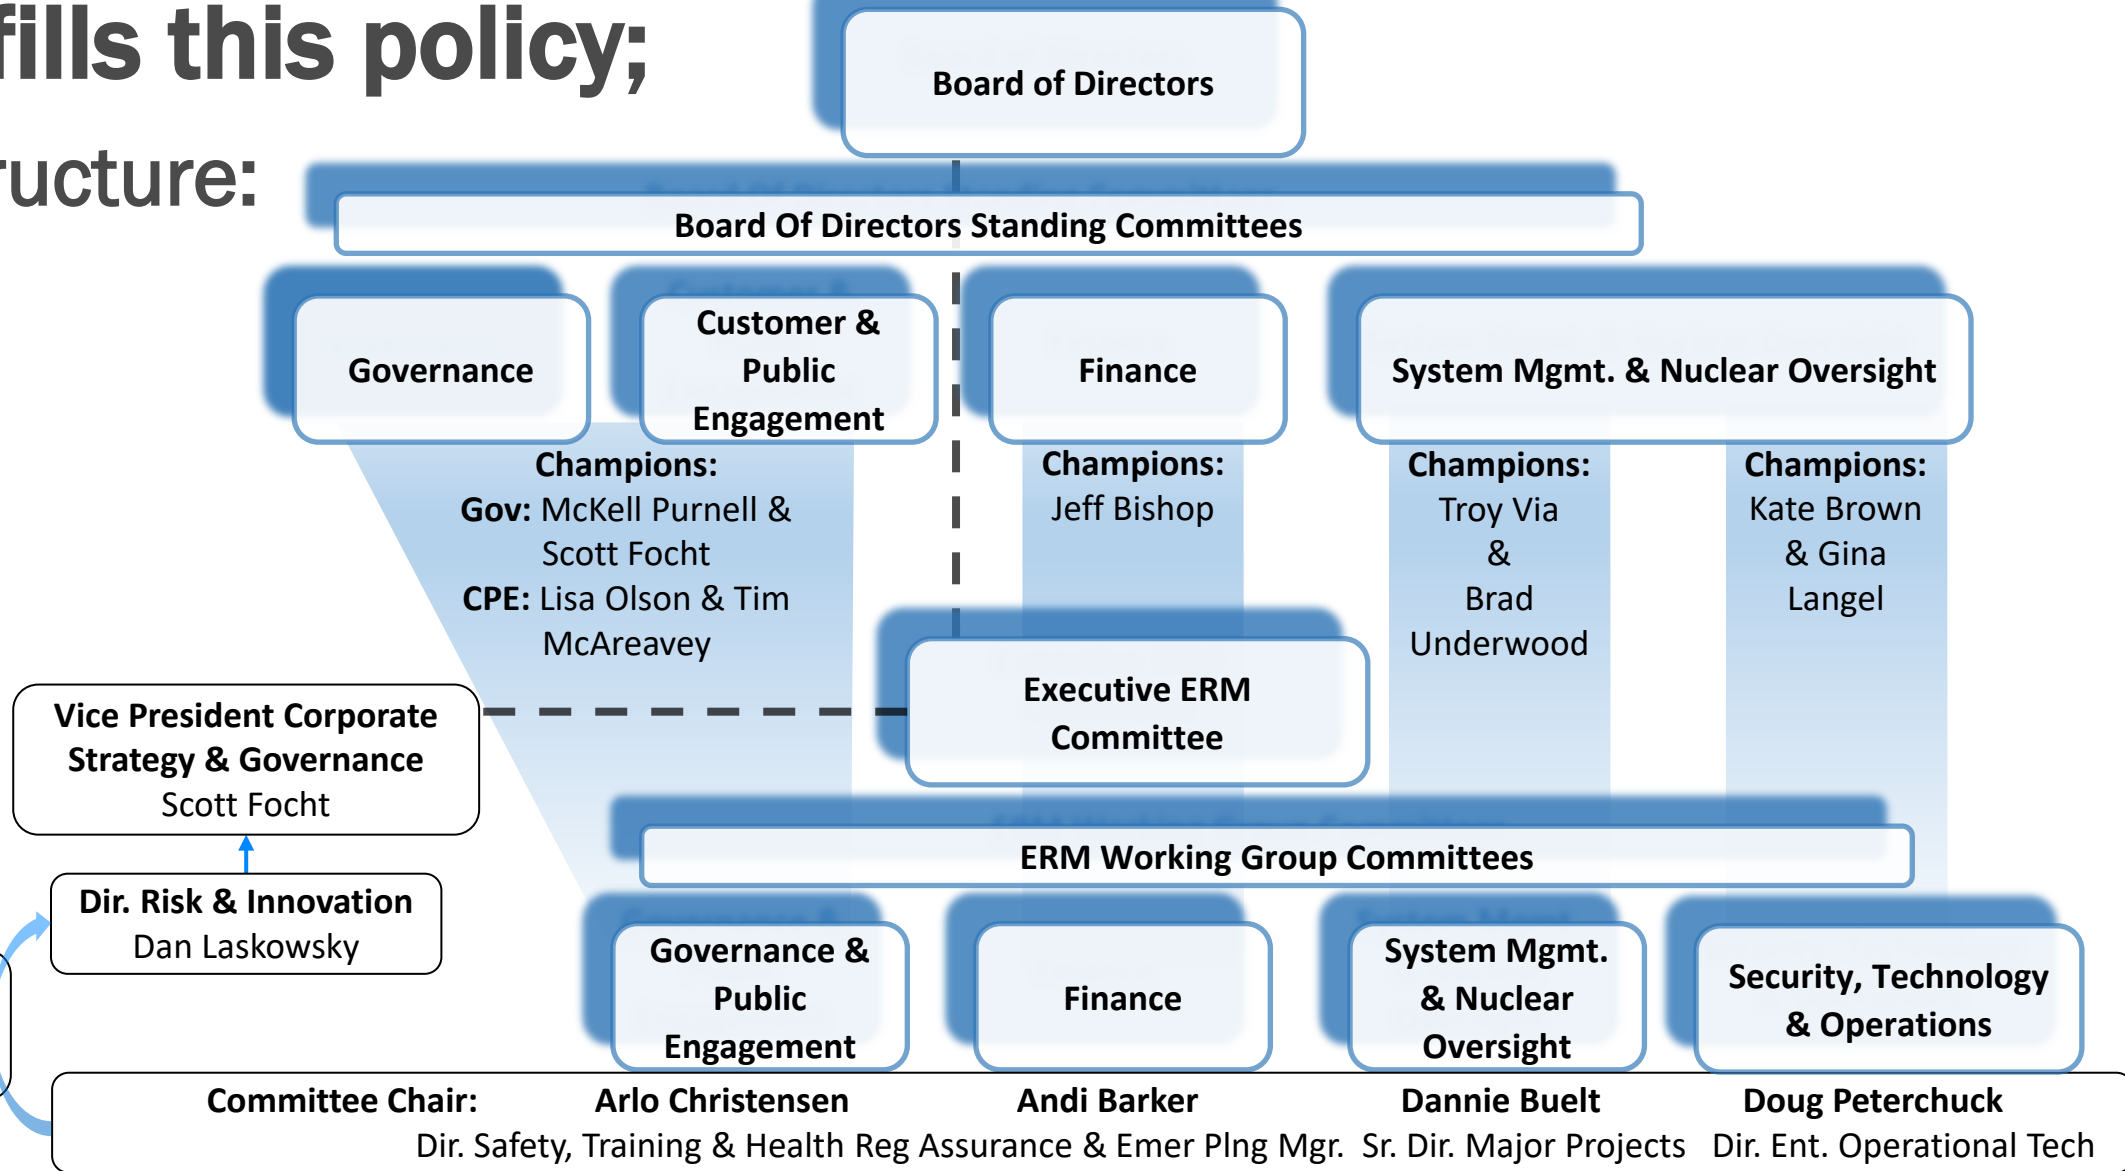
fills this policy;

ucture:

Board of Directors

Board Of Directors Standing Committees

Governance

Customer & Public Engagement

Finance

System Mgmt. & Nuclear Oversight

Champions:
Gov: McKell Purnell & Scott Focht
CPE: Lisa Olson & Tim McAreavey

Champions:
Jeff Bishop

Champions:
Troy Via & Brad Underwood

Champions:
Kate Brown & Gina Langel

Executive ERM Committee

Vice President Corporate Strategy & Governance
Scott Focht

Dir. Risk & Innovation
Dan Laskowsky

ERM Working Group Committees

Governance & Public Engagement

Finance

System Mgmt. & Nuclear Oversight

Security, Technology & Operations

| Committee Chair: | Arlo Christensen | Andi Barker | Dannie Buelt | Doug Peterchuck |
|---|---|---|---|---|
| | Dir. Safety, Training & Health | Reg Assurance & Emer Plng Mgr. | Sr. Dir. Major Projects | Dir. Ent. Operational Tech |